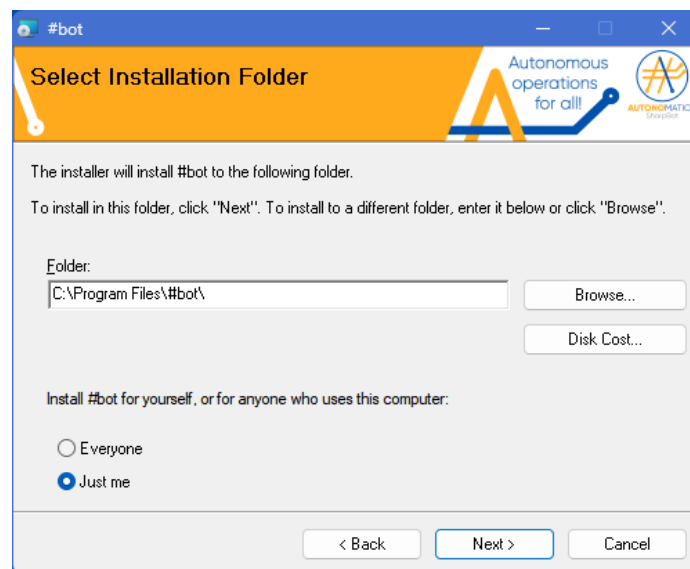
#bot

Select Installation Folder

Autonomous operations for all!

AUTONOMATIC SharpBot

The installer will install #bot to the following folder.

To install in this folder, click "Next". To install to a different folder, enter it below or click "Browse".

Folder:

C:\Program Files\#bot\

Browse...

Disk Cost...

Install #bot for yourself, or for anyone who uses this computer:

Everyone

Just me

< Back

Next >

Cancel